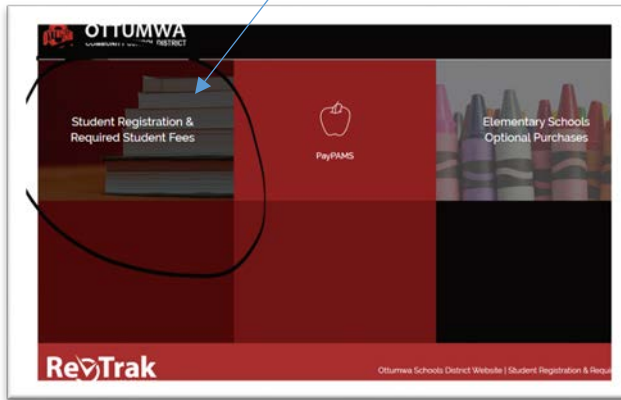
OTTUMWA
COMMUNITY SCHOOL DISTRICT

Student Registration & Required Student Fees

PayPAMS

Elementary Schools Optional Purchases

RevTrak

Ottumwa Schools District Website | Student Registration & Requi